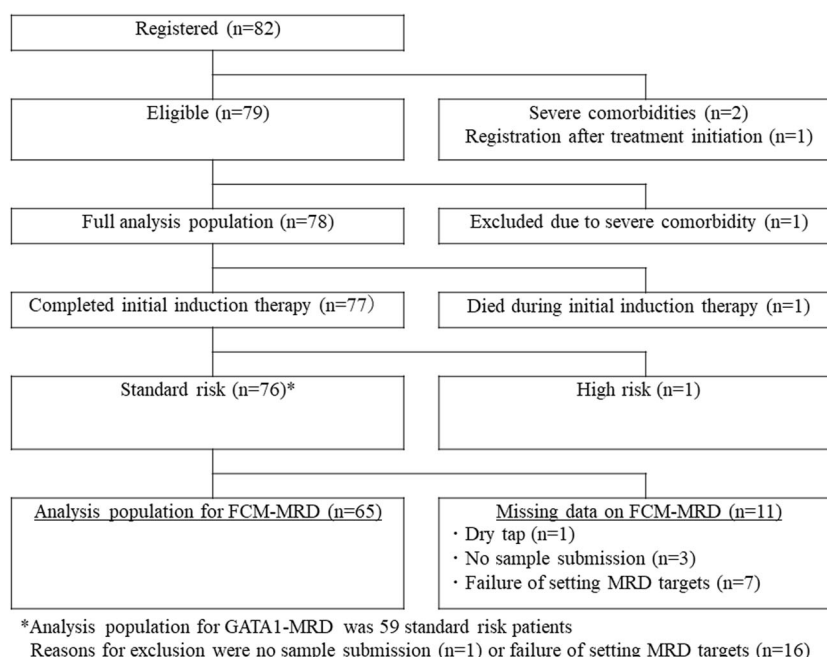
Registered (n=82)

Eligible (n=79)

Severe comorbidities (n=2)
Registration after treatment initiation (n=1)

Full analysis population (n=78)

Excluded due to severe comorbidity (n=1)

Completed initial induction therapy (n=77)

Died during initial induction therapy (n=1)

Standard risk (n=76)*

High risk (n=1)

Analysis population for FCM-MRD (n=65)

Missing data on FCM-MRD (n=11)
・Dry tap (n=1)
・No sample submission (n=3)
・Failure of setting MRD targets (n=7)

*Analysis population for GATA1-MRD was 59 standard risk patients
Reasons for exclusion were no sample submission (n=1) or failure of setting MRD targets (n=16)